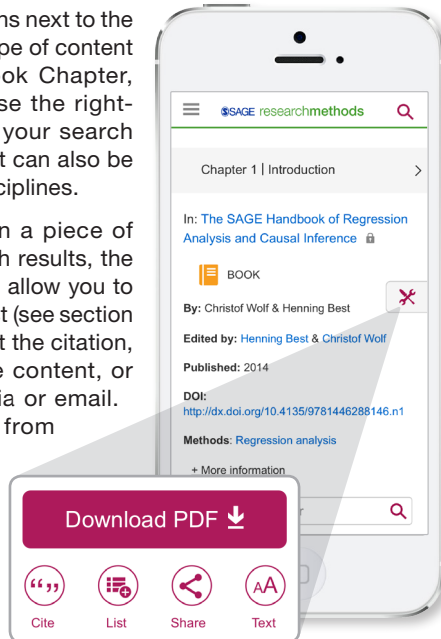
ns next to the
pe of content
ok Chapter,
se the right-
your search
t can also be
ciplines.

n a piece of
h results, the
allow you to
t (see section
t the citation,
e content, or
a or email.
from

SAGE researchmethods

Chapter 1 | Introduction

In: The SAGE Handbook of Regression Analysis and Causal Inference

BOOK

By: Christof Wolf & Henning Best

Edited by: Henning Best & Christof Wolf

Published: 2014

DOI:
http://dx.doi.org/10.4135/9781446288146.n1

Methods: Regression analysis

+ More information

r

Download PDF

Cite List Share Text